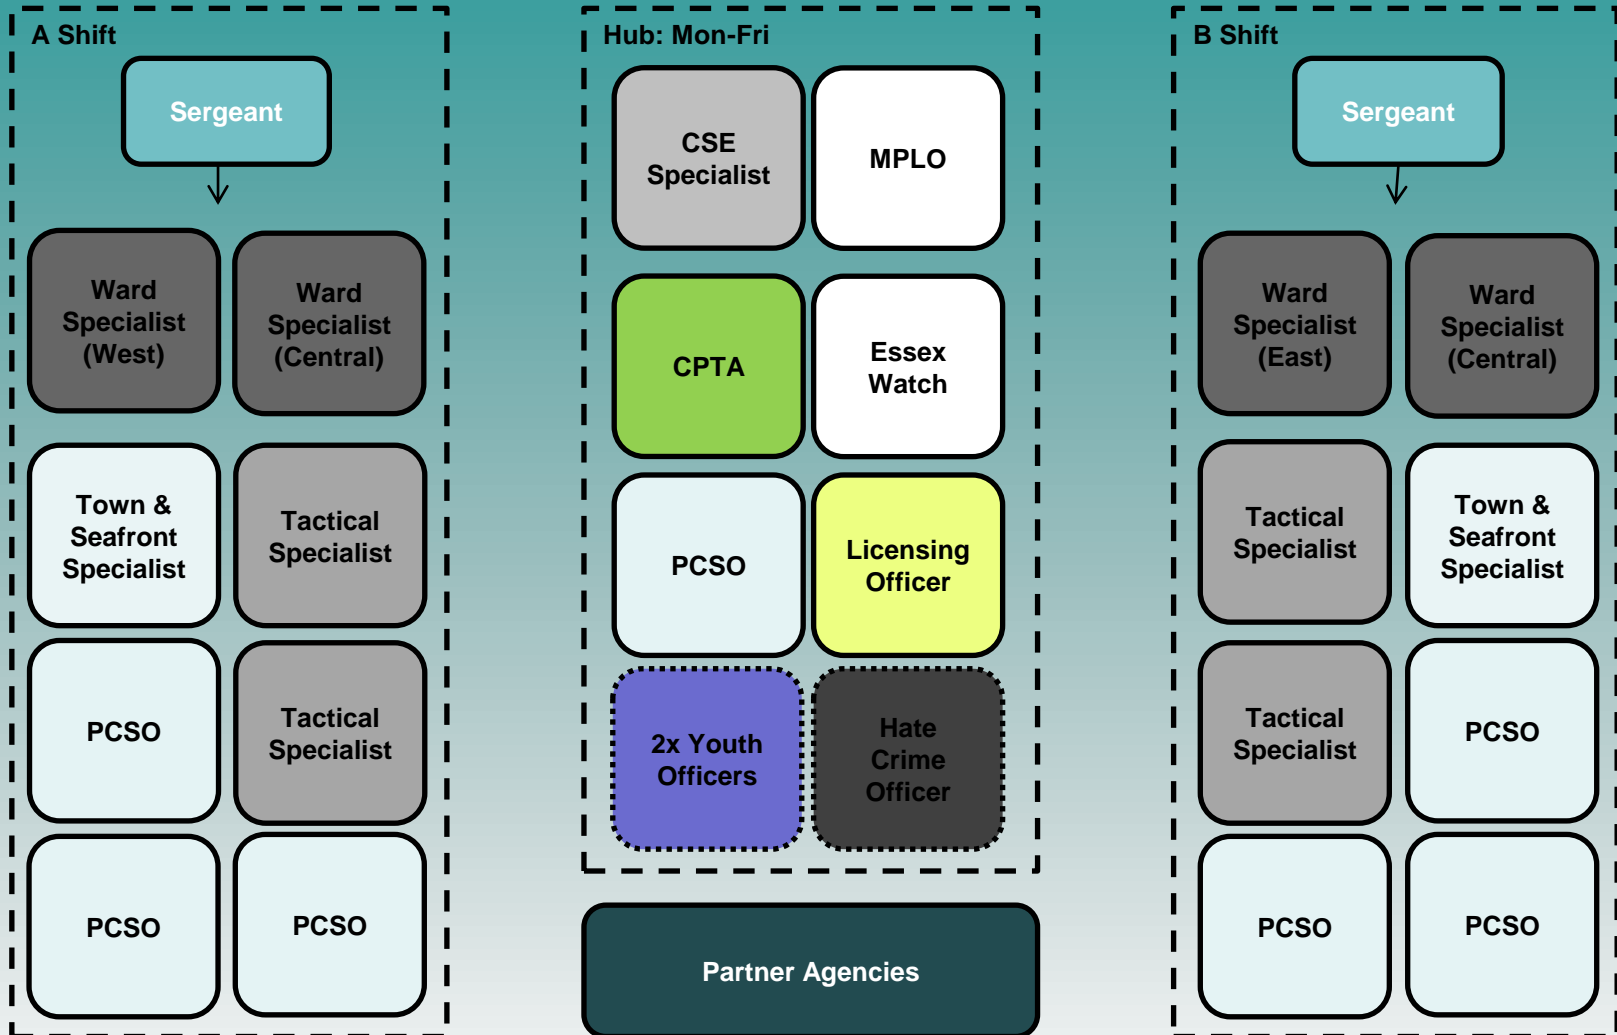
A Shift

Sergeant

Ward Specialist (West)

Ward Specialist (Central)

Town & Seafront Specialist

Tactical Specialist

PCSO

Tactical Specialist

PCSO

PCSO

Hub: Mon-Fri

CSE Specialist

MPLO

CPTA

Essex Watch

PCSO

Licensing Officer

2x Youth Officers

Hate Crime Officer

Partner Agencies

B Shift

Sergeant

Ward Specialist (East)

Ward Specialist (Central)

Tactical Specialist

Town & Seafront Specialist

Tactical Specialist

PCSO

PCSO

PCSO